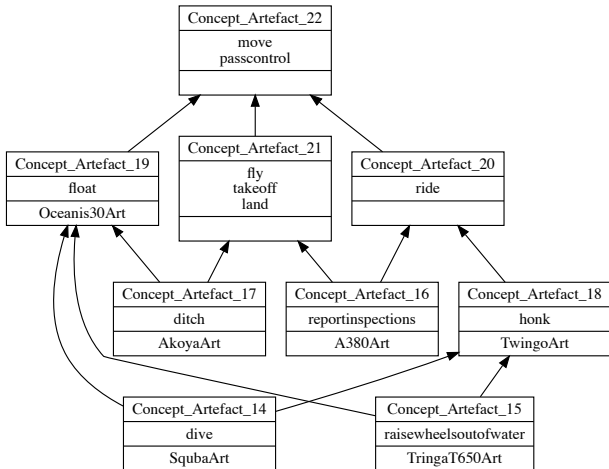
Concept_Artefact_22
move
passcontrol

Concept_Artefact_19
float
Oceanis30Art

Concept_Artefact_21
fly
takeoff
land

Concept_Artefact_20
ride

Concept_Artefact_17
ditch
AkoyaArt

Concept_Artefact_16
reportinspections
A380Art

Concept_Artefact_18
honk
TwingoArt

Concept_Artefact_14
dive
SqubaArt

Concept_Artefact_15
raisewheelsoutofwater
TringaT650Art